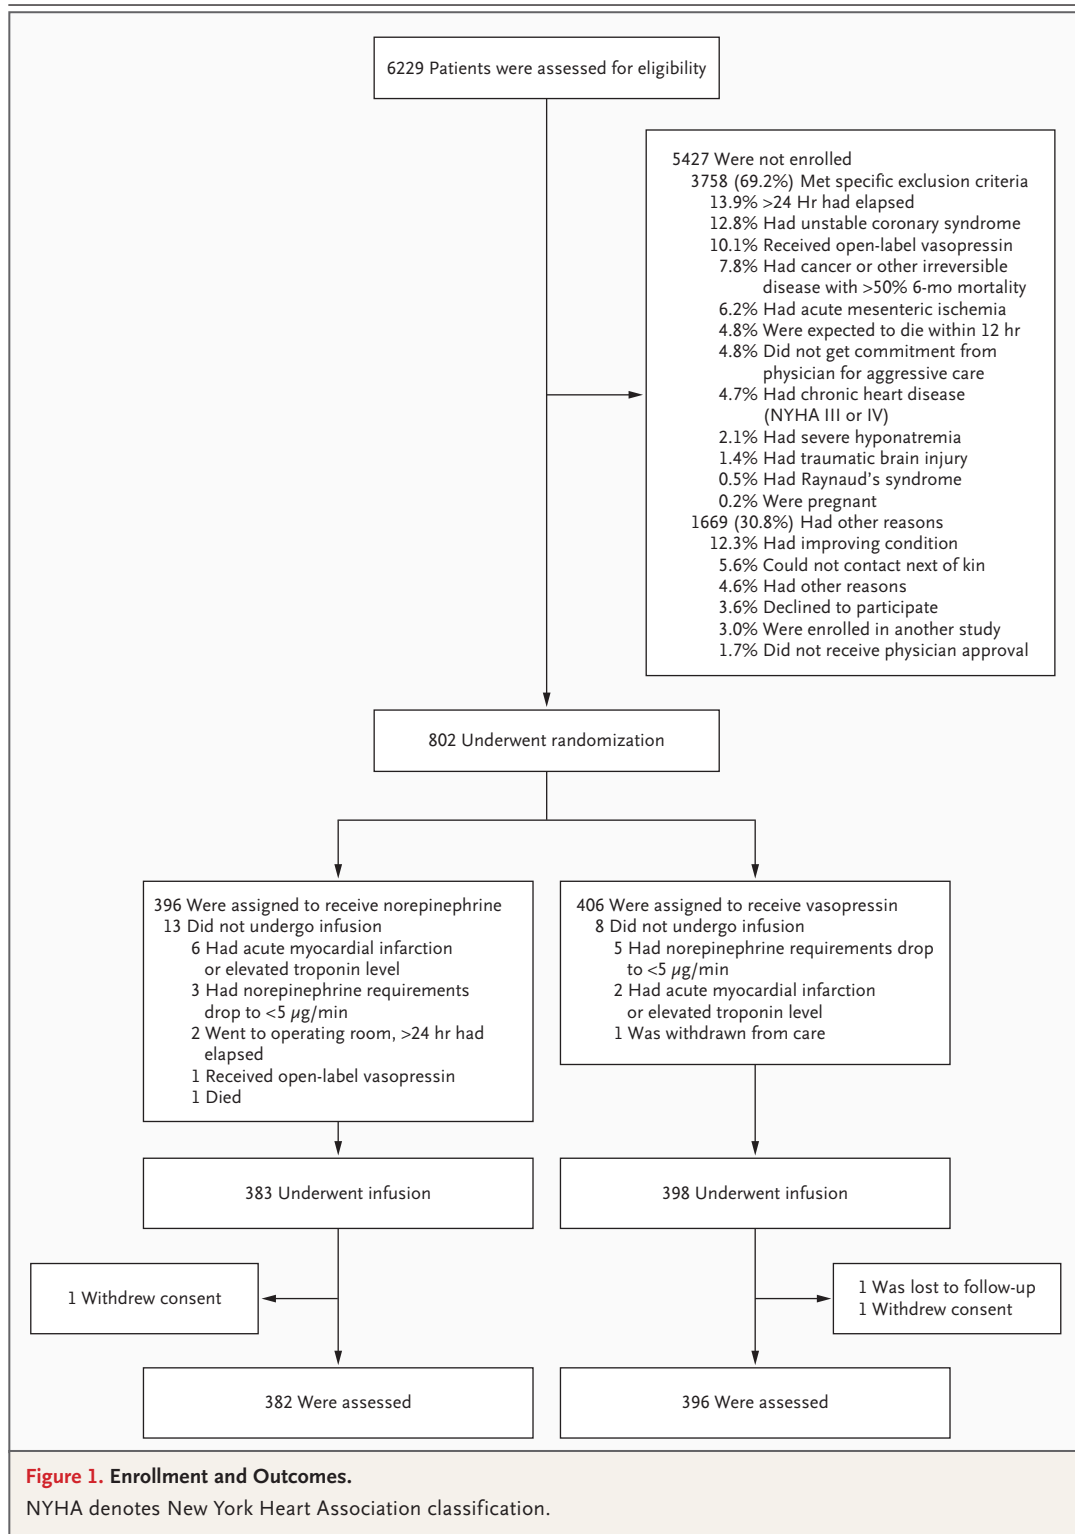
6229 Patients were assessed for eligibility

5427 Were not enrolled
3758 (69.2%) Met specific exclusion criteria
13.9% >24 Hr had elapsed
12.8% Had unstable coronary syndrome
10.1% Received open-label vasopressin
7.8% Had cancer or other irreversible disease with >50% 6-mo mortality
6.2% Had acute mesenteric ischemia
4.8% Were expected to die within 12 hr
4.8% Did not get commitment from physician for aggressive care
4.7% Had chronic heart disease (NYHA III or IV)
2.1% Had severe hyponatremia
1.4% Had traumatic brain injury
0.5% Had Raynaud's syndrome
0.2% Were pregnant
1669 (30.8%) Had other reasons
12.3% Had improving condition
5.6% Could not contact next of kin
4.6% Had other reasons
3.6% Declined to participate
3.0% Were enrolled in another study
1.7% Did not receive physician approval

802 Underwent randomization

396 Were assigned to receive norepinephrine
13 Did not undergo infusion
6 Had acute myocardial infarction or elevated troponin level
3 Had norepinephrine requirements drop to <5 $\mu$g/min
2 Went to operating room, >24 hr had elapsed
1 Received open-label vasopressin
1 Died

406 Were assigned to receive vasopressin
8 Did not undergo infusion
5 Had norepinephrine requirements drop to <5 $\mu$g/min
2 Had acute myocardial infarction or elevated troponin level
1 Was withdrawn from care

383 Underwent infusion

398 Underwent infusion

1 Withdrew consent

1 Was lost to follow-up
1 Withdrew consent

382 Were assessed

396 Were assessed

Figure 1. Enrollment and Outcomes.
NYHA denotes New York Heart Association classification.